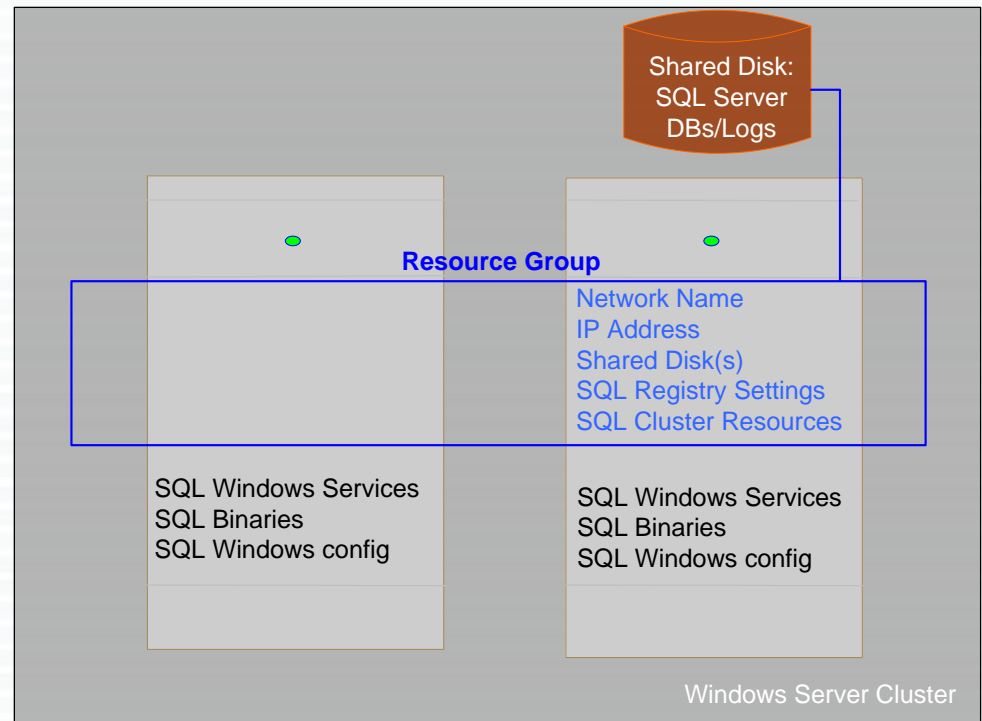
Shared Disk:
SQL Server
DBs/Logs

Resource Group

Network Name
IP Address
Shared Disk(s)
SQL Registry Settings
SQL Cluster Resources

SQL Windows Services
SQL Binaries
SQL Windows config

SQL Windows Services
SQL Binaries
SQL Windows config

Windows Server Cluster